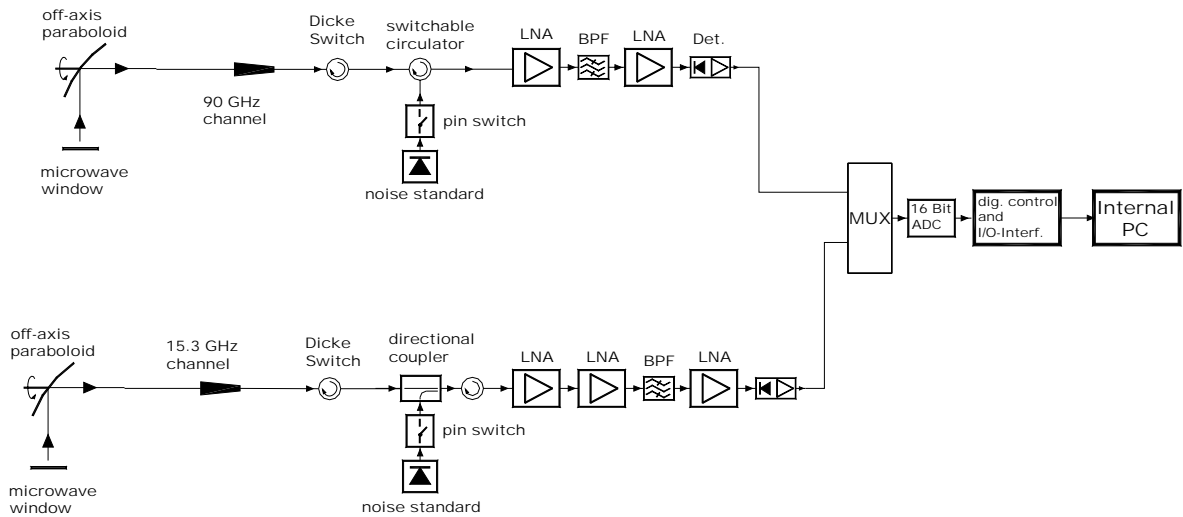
off-axis paraboloid

90 GHz channel

microwave window

Dicke Switch

switchable circulator

pin switch

noise standard

LNA

BPF

LNA

Det.

MUX

16 Bit ADC

dig. control and I/O-Interf.

Internal PC

off-axis paraboloid

15.3 GHz channel

microwave window

Dicke Switch

directional coupler

pin switch

noise standard

LNA

LNA

BPF

LNA